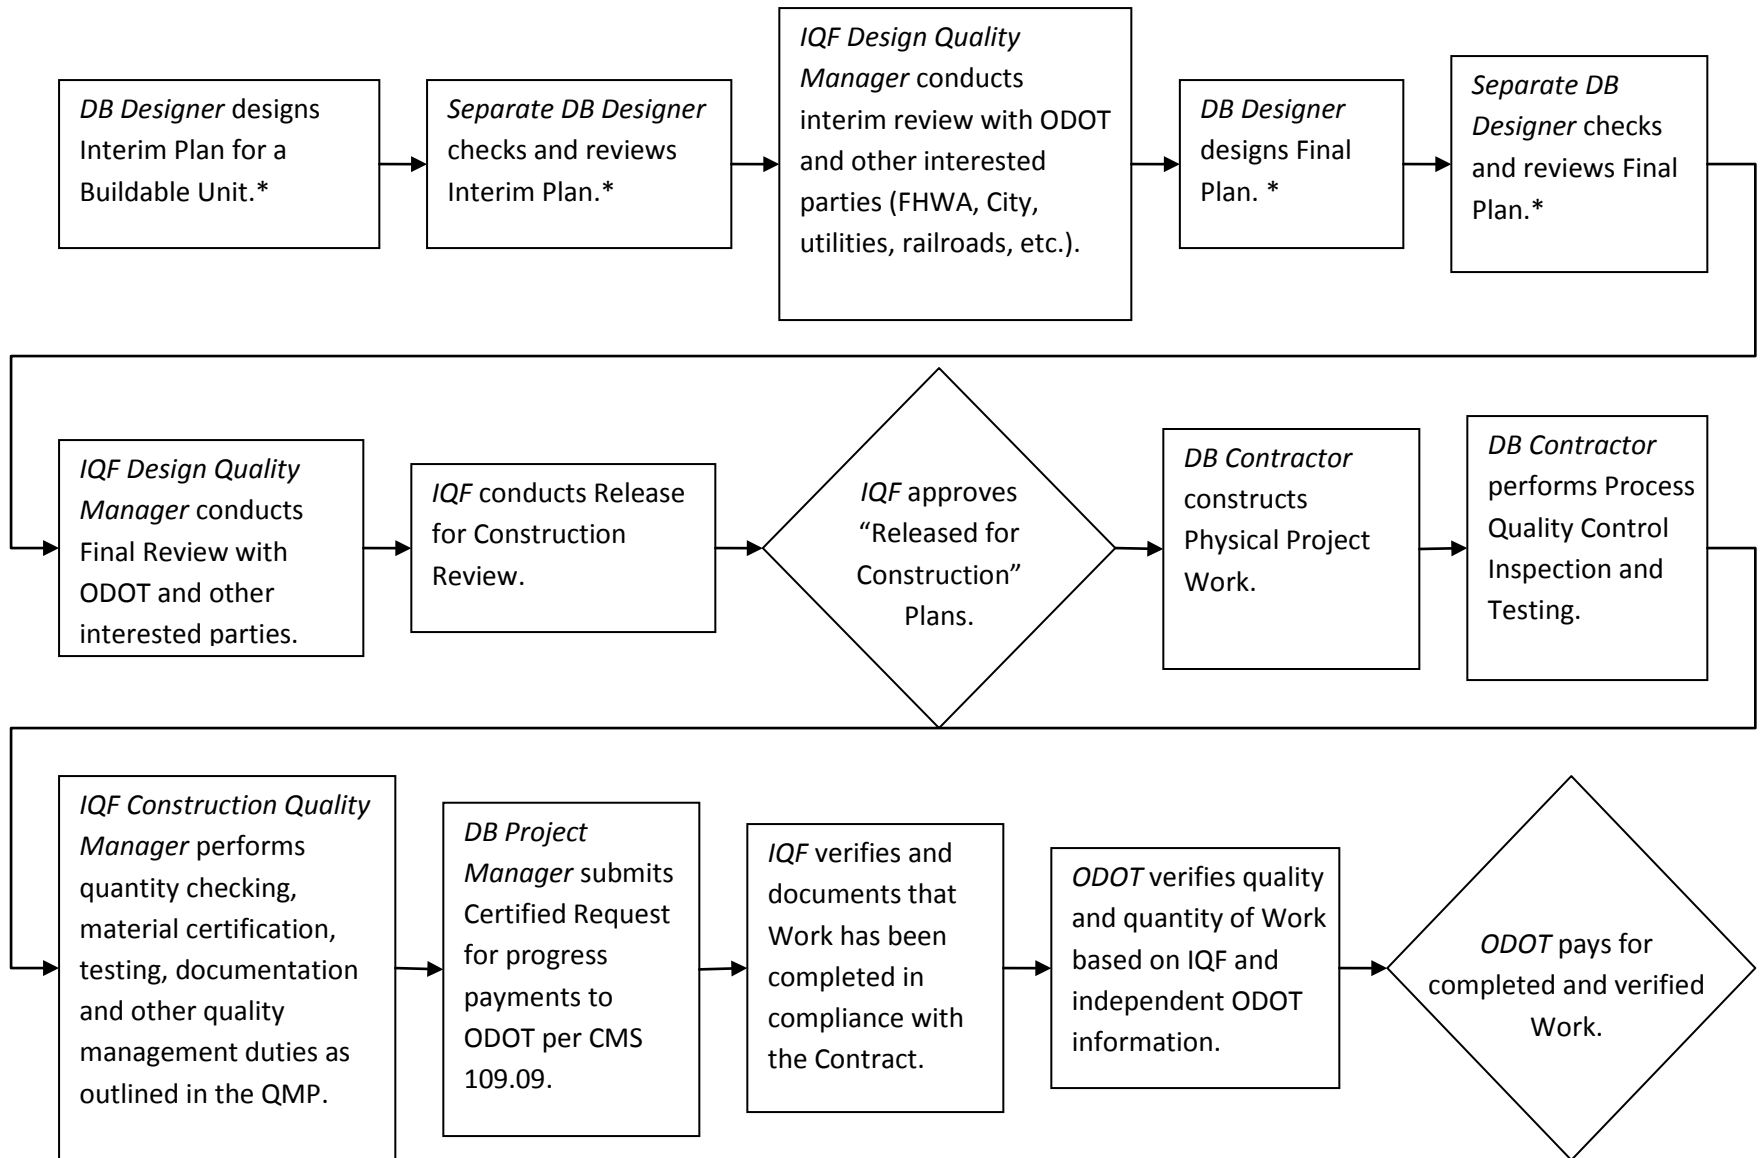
DB Designer designs Interim Plan for a Buildable Unit.*

Separate DB Designer checks and reviews Interim Plan.*

IQF Design Quality Manager conducts interim review with ODOT and other interested parties (FHWA, City, utilities, railroads, etc.).

DB Designer designs Final Plan. *

Separate DB Designer checks and reviews Final Plan.*

IQF Design Quality Manager conducts Final Review with ODOT and other interested parties.

IQF conducts Release for Construction Review.

IQF approves “Released for Construction” Plans.

DB Contractor constructs Physical Project Work.

DB Contractor performs Process Quality Control Inspection and Testing.

IQF Construction Quality Manager performs quantity checking, material certification, testing, documentation and other quality management duties as outlined in the QMP.

DB Project Manager submits Certified Request for progress payments to ODOT per CMS 109.09.

IQF verifies and documents that Work has been completed in compliance with the Contract.

ODOT verifies quality and quantity of Work based on IQF and independent ODOT information.

ODOT pays for completed and verified Work.